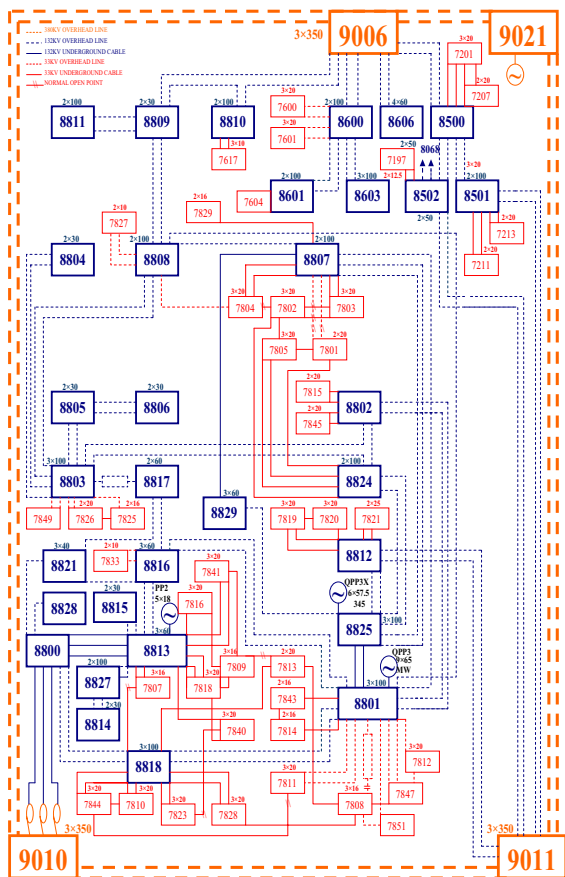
380KV OVERHEAD LINE
132KV OVERHEAD LINE
132KV UNDERGROUND CABLE
33KV OVERHEAD LINE
33KV UNDERGROUND CABLE
NORMAL OPEN POINT

3×350
9006
9021

7201
3×20
2×20
7207

2×100
2×30
2×100
3×20
4×60
8811
8809
8810
7600
8600
8606
8500
3×10
3×20
7617
7601
8068
2×50
7197
3×20
2×12.5
2×16
7604
2×100
8601
3×100
8603
8502
8501
7829
2×50
2×20
2×10
7213
7827
2×20
2×30
2×100
2×100
7211
8804
8808
8807
3×20
3×20
7804
7802
7803
3×20
2×20
7805
7801
2×20
7815
2×30
2×30
2×20
8805
8806
8802
7845
2×60
2×100
3×100
8803
8817
8824
2×20
2×16
3×60
3×20
2×20
2×25
7849
7826
7825
8829
7819
7820
7821
2×10
3×60
3×40
7833
8812
8821
8816
7841
2×30
OPP3X
6×57.5
345
PP2
5×18
8828
8815
7816
3×20
3×100
8825
3×60
8800
8813
2×20
QPP3
9×65
MW
3×20
7809
2×100
3×16
7813
3×20
8827
7807
7818
2×16
3×100
7843
2×30
2×16
8801
8814
3×20
7840
7814
3×100
3×20
7812
8818
3×20
7811
3×20
3×20
3×16
7847
3×20
3×20
7844
7810
7823
7828
7808
3×350
7851
3×350
9010
9011